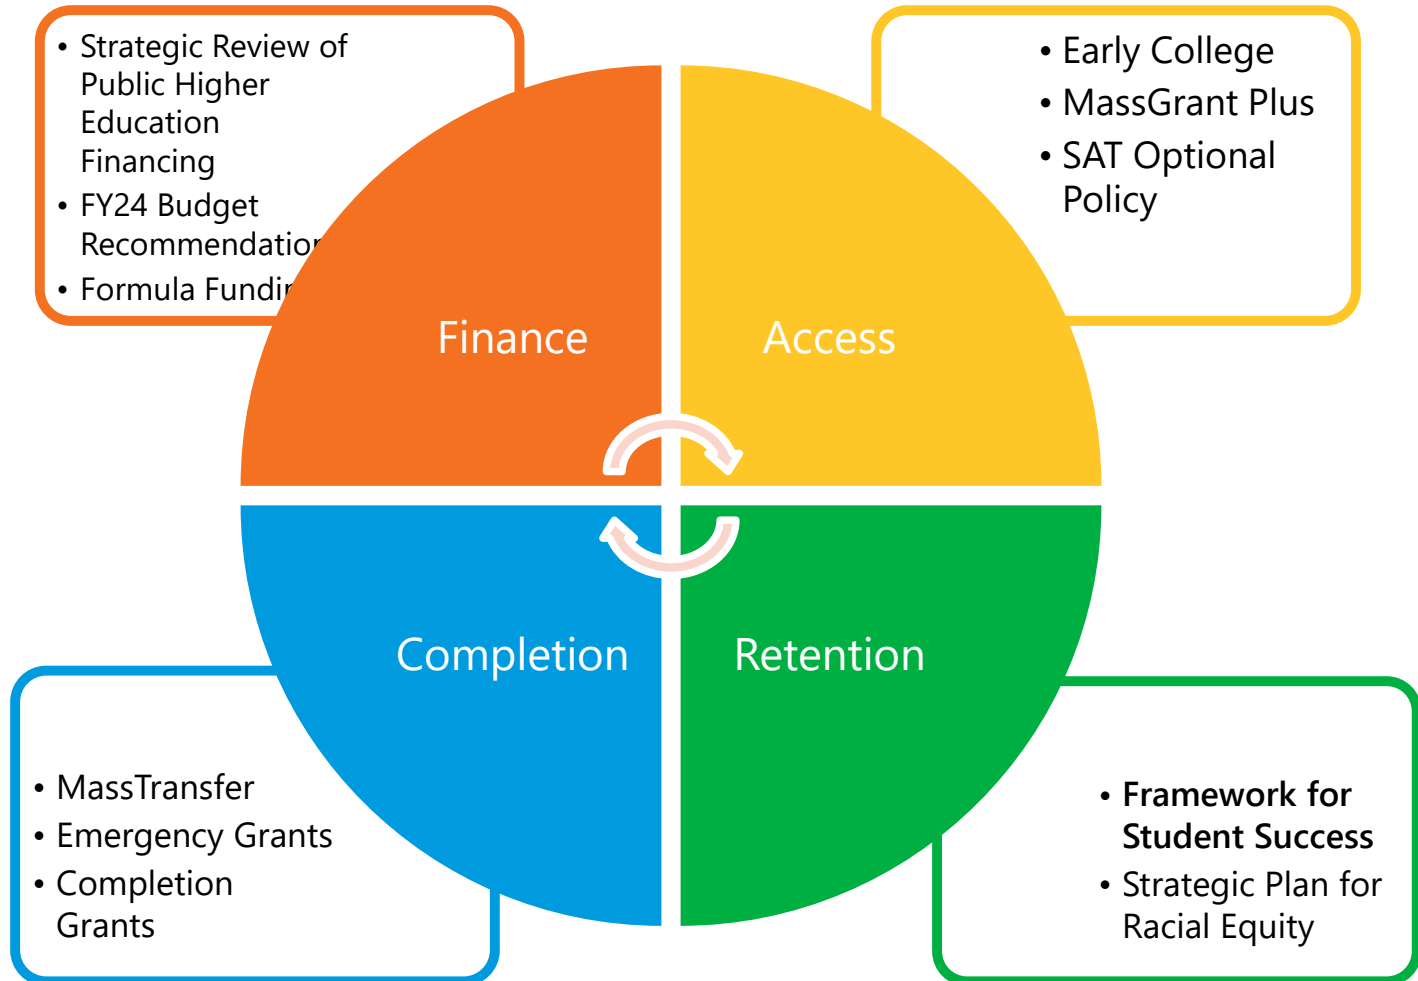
• Strategic Review of Public Higher Education Financing
• FY24 Budget Recommendatio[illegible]
• Formula Fundi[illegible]

• Early College
• MassGrant Plus
• SAT Optional Policy

Finance

Access

Completion

Retention

• MassTransfer
• Emergency Grants
• Completion Grants

• **Framework for Student Success**
• Strategic Plan for Racial Equity